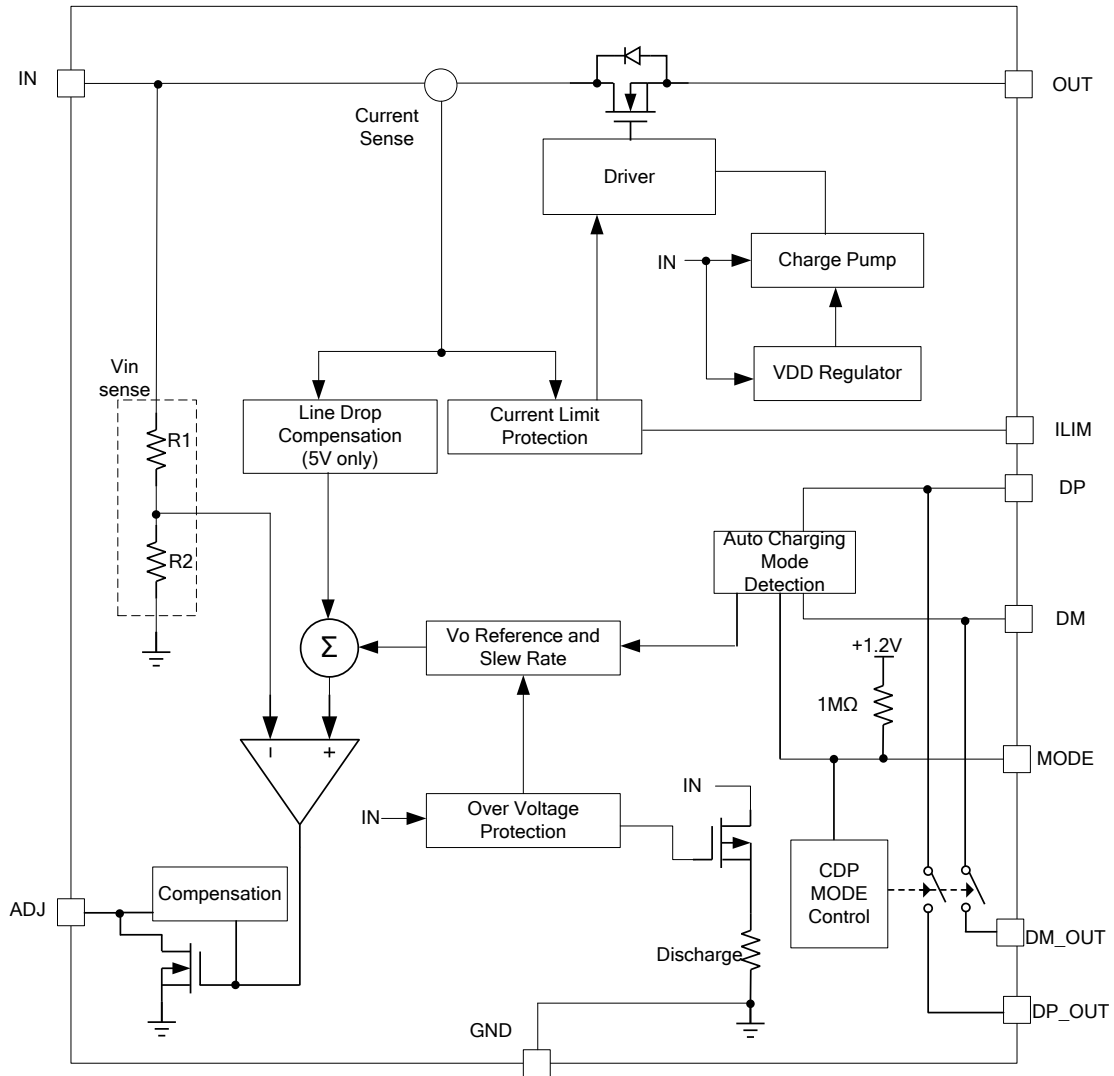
IN

OUT

Current Sense

Driver

IN

Charge Pump

VDD Regulator

Vin sense

R1

R2

Line Drop Compensation (5V only)

Current Limit Protection

ILIM

DP

Auto Charging Mode Detection

DM

$\Sigma$

Vo Reference and Slew Rate

+1.2V

1MΩ

MODE

-

+

IN

Over Voltage Protection

IN

CDP MODE Control

ADJ

Compensation

Discharge

DM_OUT

DP_OUT

GND